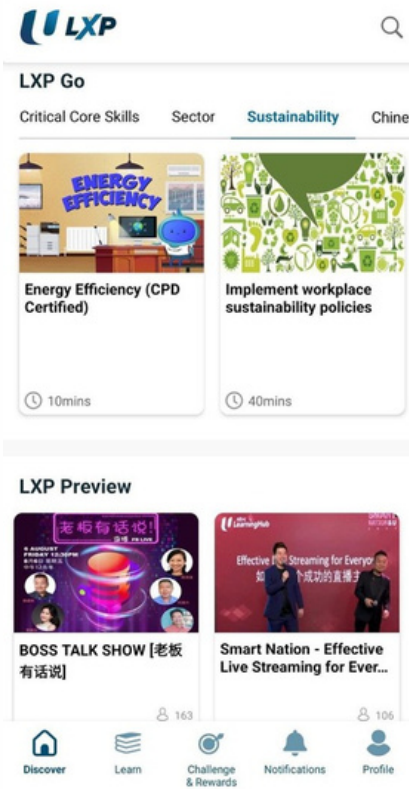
LXP

LXP Go

Critical Core Skills Sector Sustainability Chine

ENERGY EFFICIENCY

Energy Efficiency (CPD Certified)

10mins

Implement workplace sustainability policies

40mins

LXP Preview

老板有话说!

BOSS TALK SHOW [老板有话说]

163

Effective Live Streaming for Everyone

Smart Nation - Effective Live Streaming for Ever...

106

Discover Learn Challenge & Rewards Notifications Profile